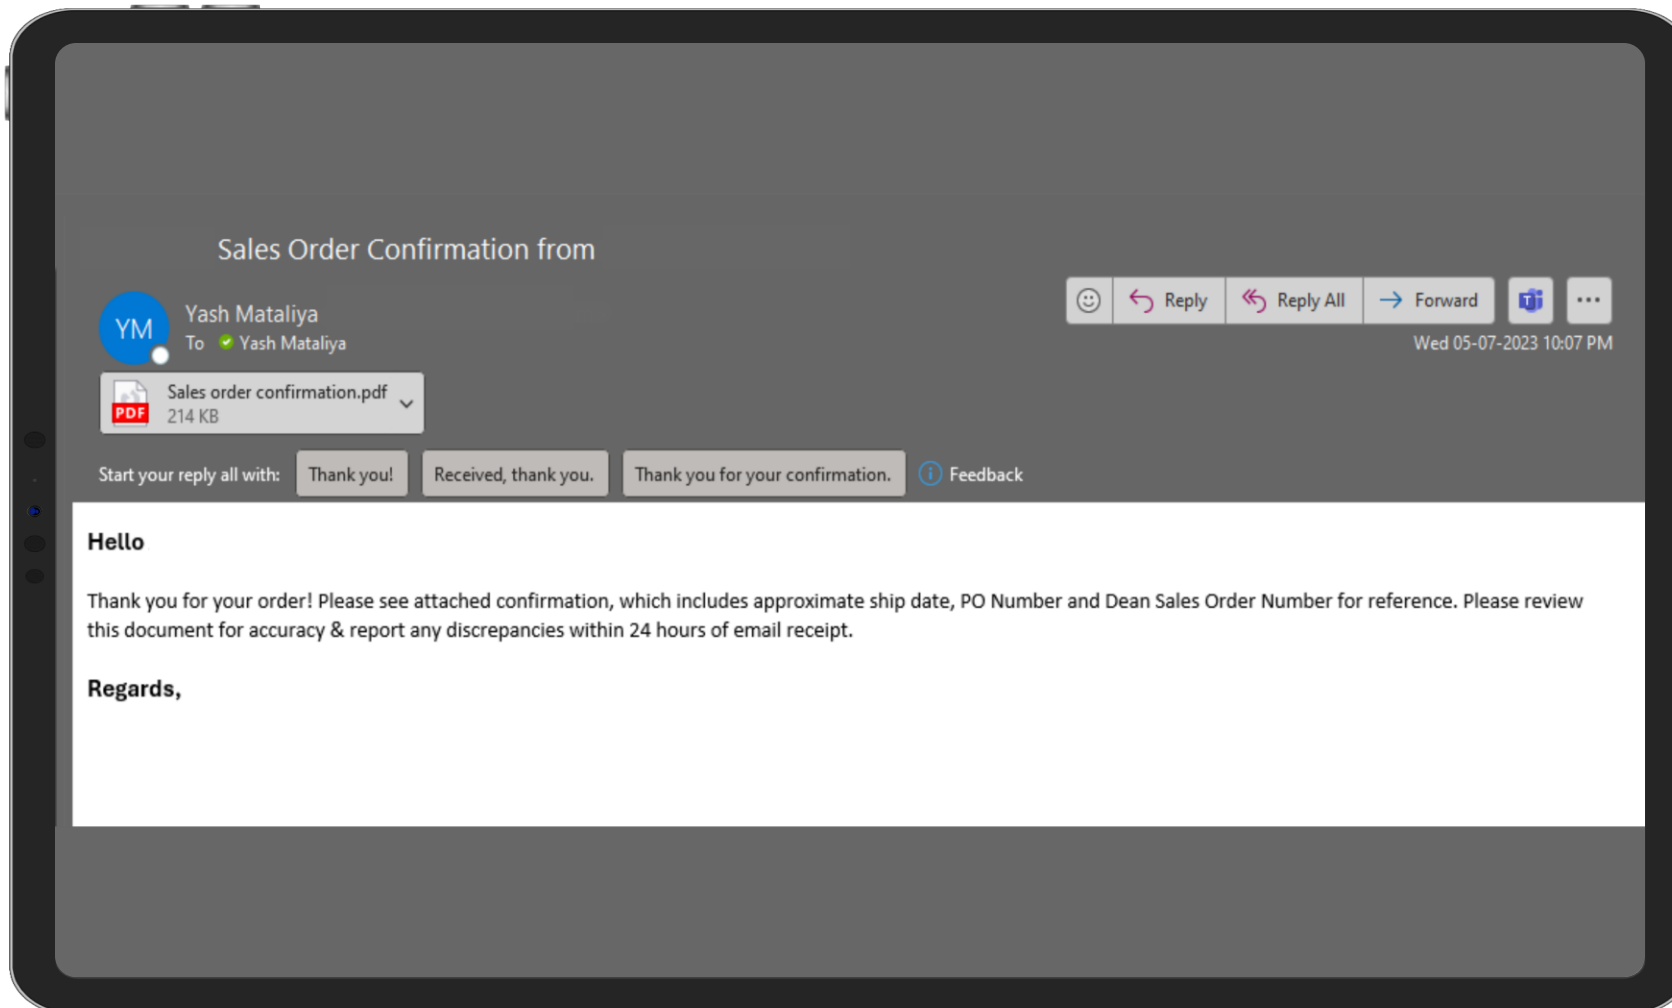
Sales Order Confirmation from

YM

Yash Mataliya

To Yash Mataliya

Reply Reply All Forward

Wed 05-07-2023 10:07 PM

PDF

Sales order confirmation.pdf

214 KB

Start your reply all with: Thank you! Received, thank you. Thank you for your confirmation. Feedback

Hello

Thank you for your order! Please see attached confirmation, which includes approximate ship date, PO Number and Dean Sales Order Number for reference. Please review this document for accuracy & report any discrepancies within 24 hours of email receipt.

Regards,